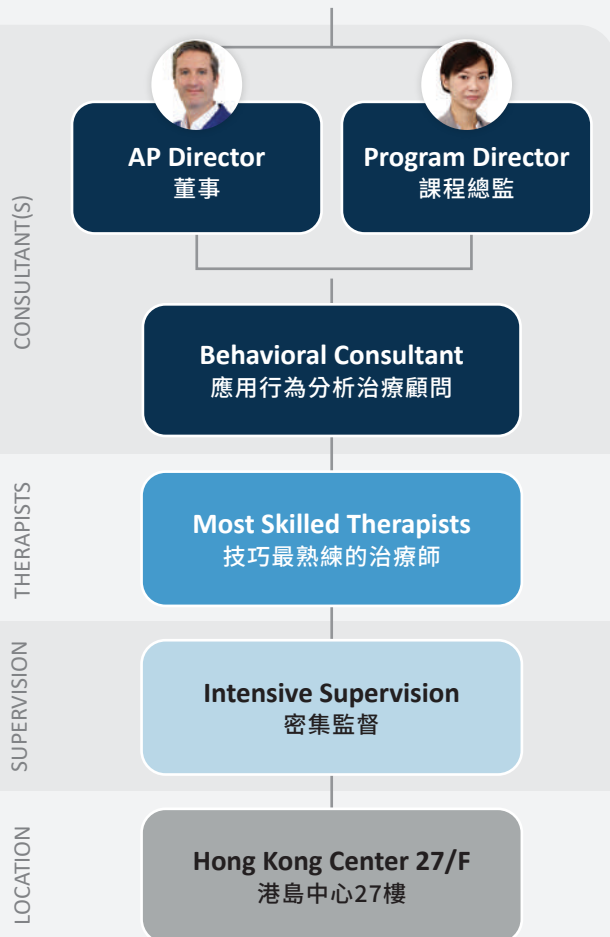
CONSULTANT(S)

AP Director
董事

Program Director
課程總監

Behavioral Consultant
應用行為分析治療顧問

THERAPISTS

Most Skilled Therapists
技巧最熟練的治療師

SUPERVISION

Intensive Supervision
密集監督

LOCATION

Hong Kong Center 27/F
港島中心27樓